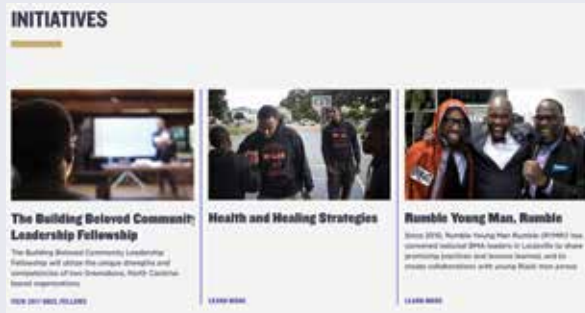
INITIATIVES

The Building Beloved Community Leadership Fellowship

The Building Beloved Community Leadership Fellowship will utilize the unique strengths and competencies of two Greensboro, North Carolina based organizations.

VIEW 2017 BBCL FELLOWS

Health and Healing Strategies

LEARN MORE

Rumble Young Man, Rumble

Since 2010, Rumble Young Man Rumble (RYMR) has convened national BMA leaders in Louisville to share promising practices and lessons learned, and to create collaborations with young Black men across

LEARN MORE